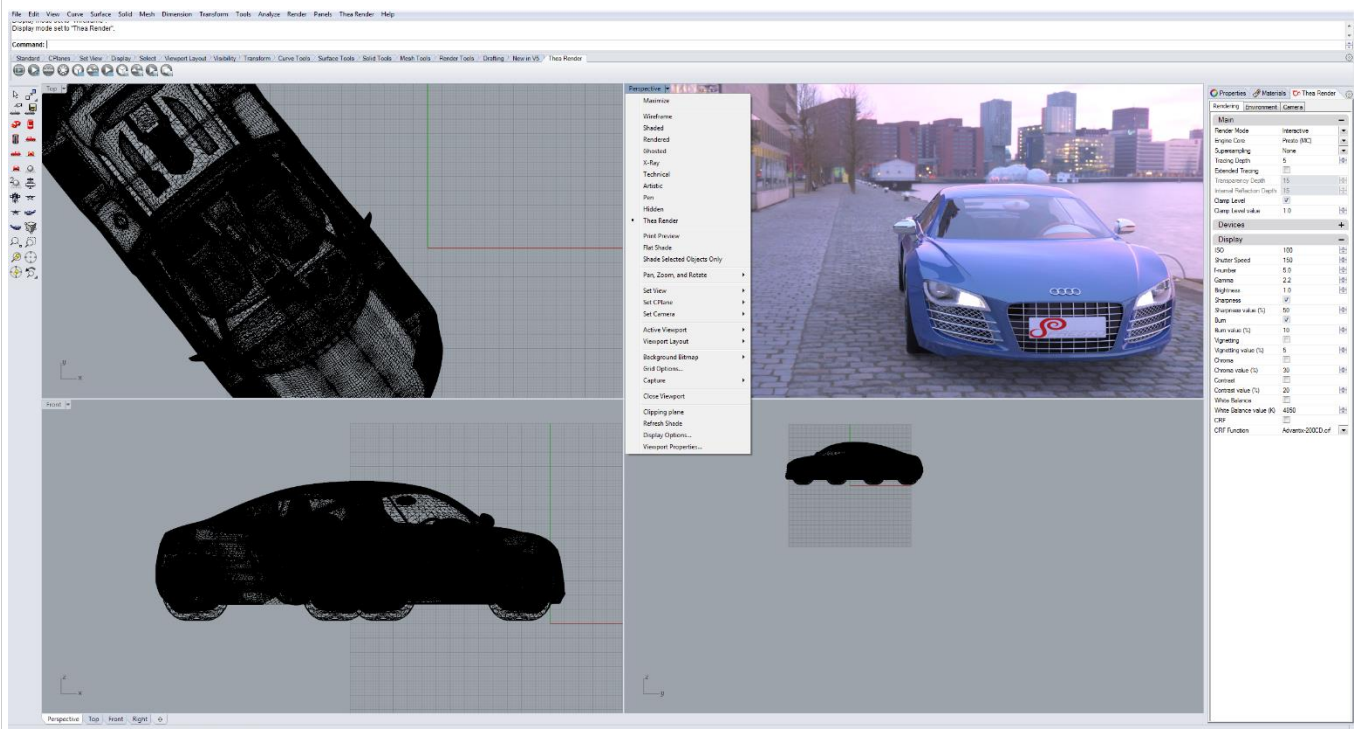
File Edit View Curve Surface Solid Mesh Dimension Transform Tools Analyze Render Panels Thea Render Help

Display mode set to "Thea Render".

Command:

Standard CPlanes Set View Display Select Viewport Layout Visibility Transform Curve Tools Surface Tools Solid Tools Mesh Tools Render Tools Drafting New in V5 Thea Render

Top

Perspective

Maximize

Wireframe
Shaded
Rendered
Ghosted
X-Ray
Technical
Artistic
Pen
Hidden
Thea Render

Print Preview
Flat Shade
Shade Selected Objects Only

Pan, Zoom, and Rotate

Set View
Set CPlane
Set Camera

Active Viewport
Viewport Layout

Background Bitmap
Grid Options...
Capture

Close Viewport

Clipping plane
Refresh Shade
Display Options...
Viewport Properties...

Front

Properties Materials Thea Render

Rendering Environment Camera

Main
| | |
|---|---|
| Render Mode | Interactive |
| Engine Core | Presto (MC) |
| Supersampling | None |
| Tracing Depth | 5 |
| Extended Tracing | |
| Transparency Depth | 15 |
| Internal Reflection Depth | 15 |
| Clamp Level | |
| Clamp Level value | 1.0 |

Devices

Display
| | |
|---|---|
| ISO | 100 |
| Shutter Speed | 150 |
| f-number | 5.0 |
| Gamma | 2.2 |
| Brightness | 1.0 |
| Sharpness | |
| Sharpness value (%) | 50 |
| Burn | |
| Burn value (%) | 10 |
| Vignetting | |
| Vignetting value (%) | 5 |
| Chroma | |
| Chroma value (%) | 30 |
| Contrast | |
| Contrast value (%) | 20 |
| White Balance | |
| White Balance value (K) | 4050 |
| CRF | |
| CRF Function | Advantix-200CD.crf |

Perspective Top Front Right